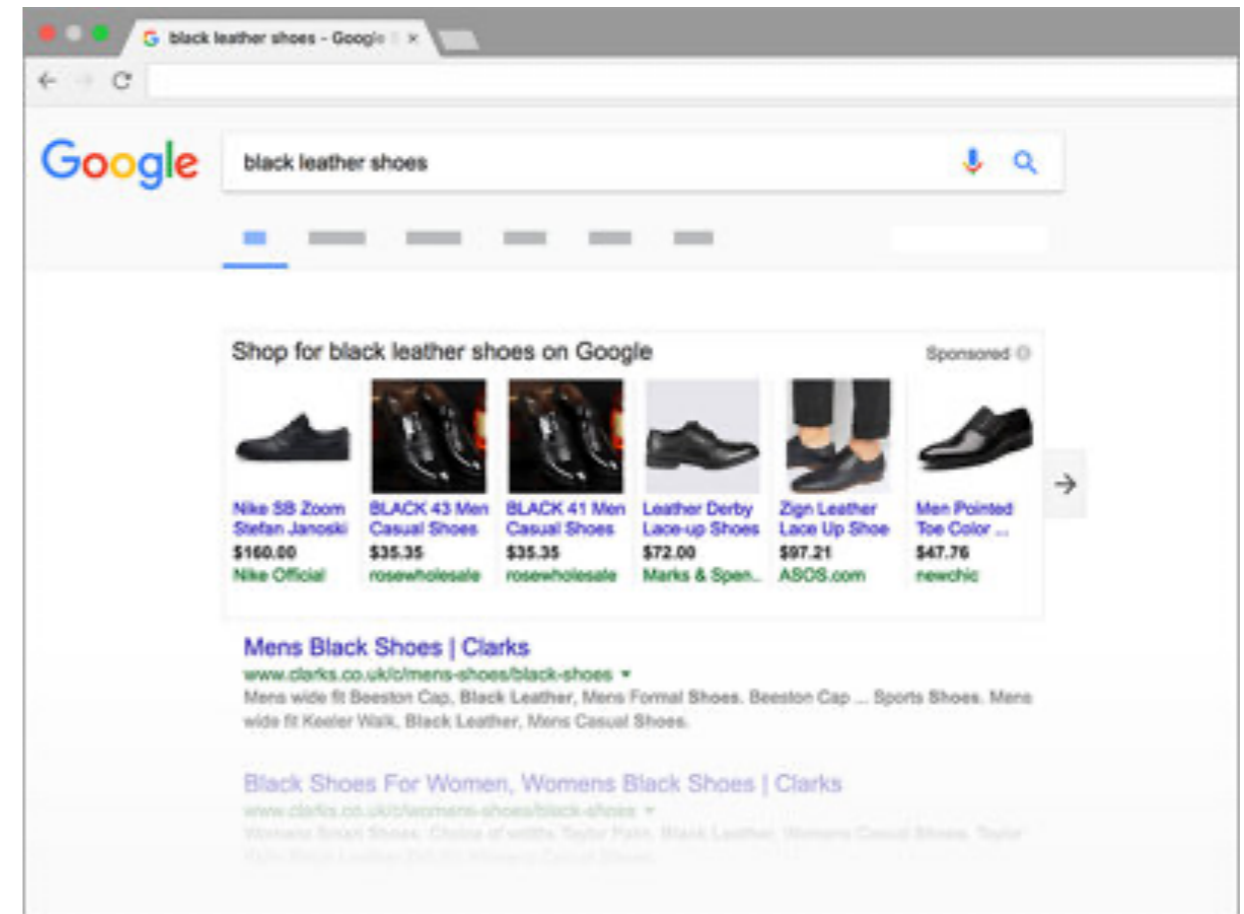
black leather shoes - Google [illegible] ×

Google

black leather shoes

Shop for black leather shoes on Google

Sponsored

Nike SB Zoom Stefan Janoski
$160.00
Nike Official

BLACK 43 Men Casual Shoes
$35.35
rosewholesale

BLACK 41 Men Casual Shoes
$35.35
rosewholesale

Leather Derby Lace-up Shoes
$72.00
Marks & Spen...

Zign Leather Lace Up Shoe
$97.21
ASOS.com

Men Pointed Toe Color ...
$47.76
newchic

Mens Black Shoes | Clarks
www.clarks.co.uk/c/mens-shoes/black-shoes ▾
Mens wide fit Beeston Cap, Black Leather, Mens Formal Shoes. Beeston Cap ... Sports Shoes. Mens wide fit Keeler Walk, Black Leather, Mens Casual Shoes.

Black Shoes For Women, Womens Black Shoes | Clarks
www.clarks.co.uk/c/womens-shoes/black-shoes ▾
Womens Smart Shoes. Choice of widths. Taylor Palm, Black Leather, Womens Casual Shoes. Taylor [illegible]